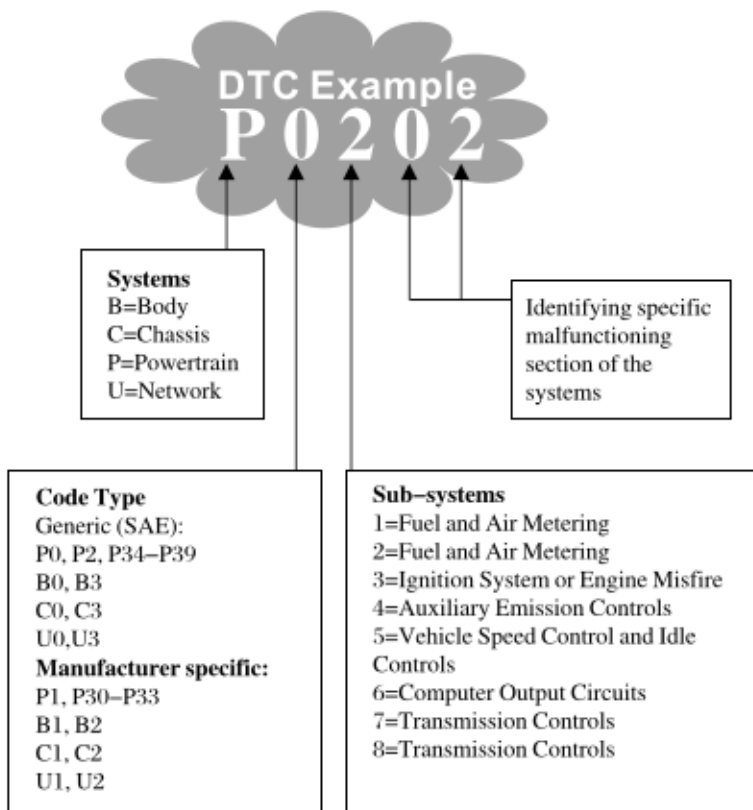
DTC Example
P 0 2 0 2

Systems
B=Body
C=Chassis
P=Powertrain
U=Network

Identifying specific malfunctioning section of the systems

Code Type
Generic (SAE):
P0, P2, P34–P39
B0, B3
C0, C3
U0,U3
Manufacturer specific:
P1, P30–P33
B1, B2
C1, C2
U1, U2

Sub–systems
1=Fuel and Air Metering
2=Fuel and Air Metering
3=Ignition System or Engine Misfire
4=Auxiliary Emission Controls
5=Vehicle Speed Control and Idle Controls
6=Computer Output Circuits
7=Transmission Controls
8=Transmission Controls